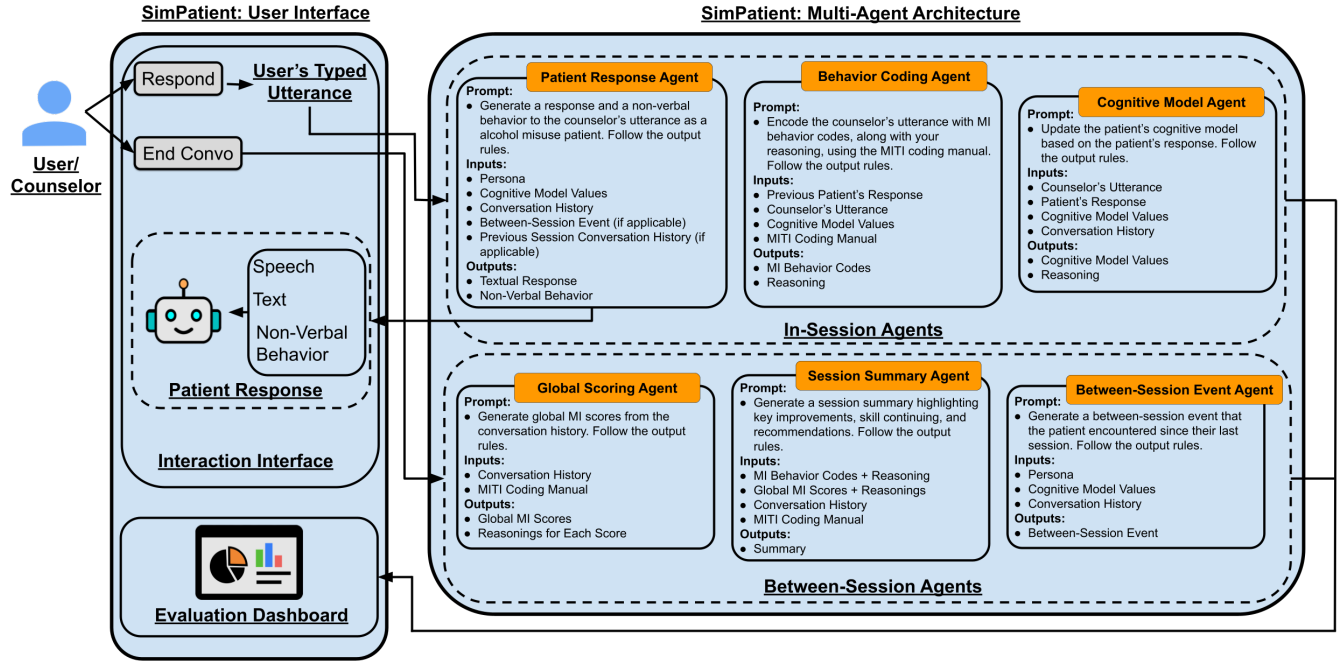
SimPatient: User Interface

User/
Counselor

Respond

User's Typed Utterance

End Convo

Speech

Text

Non-Verbal Behavior

Patient Response

Interaction Interface

Evaluation Dashboard

SimPatient: Multi-Agent Architecture

Patient Response Agent

Prompt:
- Generate a response and a non-verbal behavior to the counselor's utterance as a alcohol misuse patient. Follow the output rules.

Inputs:
- Persona
- Cognitive Model Values
- Conversation History
- Between-Session Event (if applicable)
- Previous Session Conversation History (if applicable)

Outputs:
- Textual Response
- Non-Verbal Behavior

Behavior Coding Agent

Prompt:
- Encode the counselor's utterance with MI behavior codes, along with your reasoning, using the MITI coding manual. Follow the output rules.

Inputs:
- Previous Patient's Response
- Counselor's Utterance
- Cognitive Model Values
- MITI Coding Manual

Outputs:
- MI Behavior Codes
- Reasoning

Cognitive Model Agent

Prompt:
- Update the patient's cognitive model based on the patient's response. Follow the output rules.

Inputs:
- Counselor's Utterance
- Patient's Response
- Cognitive Model Values
- Conversation History

Outputs:
- Cognitive Model Values
- Reasoning

In-Session Agents

Global Scoring Agent

Prompt:
- Generate global MI scores from the conversation history. Follow the output rules.

Inputs:
- Conversation History
- MITI Coding Manual

Outputs:
- Global MI Scores
- Reasonings for Each Score

Session Summary Agent

Prompt:
- Generate a session summary highlighting key improvements, skill continuing, and recommendations. Follow the output rules.

Inputs:
- MI Behavior Codes + Reasoning
- Global MI Scores + Reasonings
- Conversation History
- MITI Coding Manual

Outputs:
- Summary

Between-Session Event Agent

Prompt:
- Generate a between-session event that the patient encountered since their last session. Follow the output rules.

Inputs:
- Persona
- Cognitive Model Values
- Conversation History

Outputs:
- Between-Session Event

Between-Session Agents